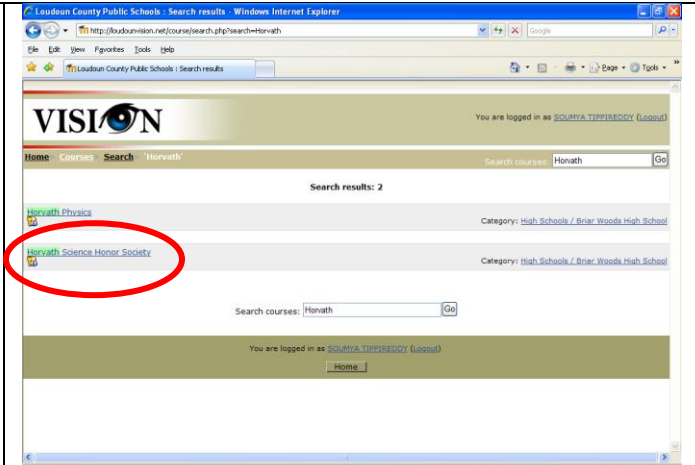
Loudoun County Public Schools : Search results - Windows Internet Explorer

http://loudounvision.net/course/search.php?search=Horvath

Google

File Edit View Favorites Tools Help

Loudoun County Public Schools : Search results

Page Tools

VISION

You are logged in as SOUMYA TIPPIREDDY (Logout)

Home Courses Search "Horvath"

Search courses: Horvath Go

Search results: 2

Horvath Physics

Category: High Schools / Briar Woods High School

Horvath Science Honor Society

Category: High Schools / Briar Woods High School

Search courses: Horvath Go

You are logged in as SOUMYA TIPPIREDDY (Logout)

Home